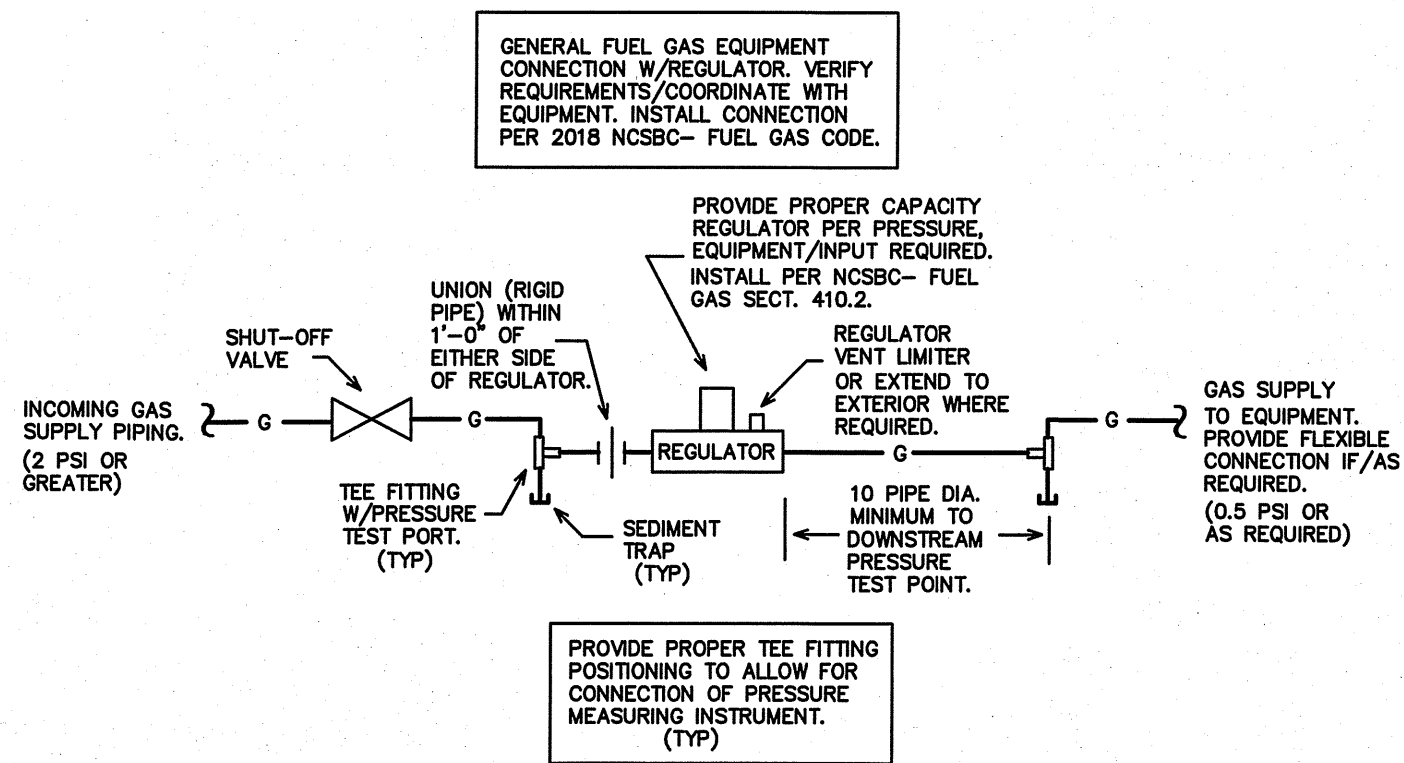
GENERAL FUEL GAS EQUIPMENT CONNECTION W/REGULATOR. VERIFY REQUIREMENTS/COORDINATE WITH EQUIPMENT. INSTALL CONNECTION PER 2018 NCSBC– FUEL GAS CODE.

PROVIDE PROPER CAPACITY REGULATOR PER PRESSURE, EQUIPMENT/INPUT REQUIRED. INSTALL PER NCSBC– FUEL GAS SECT. 410.2.

UNION (RIGID PIPE) WITHIN 1'–0" OF EITHER SIDE OF REGULATOR.

SHUT–OFF VALVE

REGULATOR VENT LIMITER OR EXTEND TO EXTERIOR WHERE REQUIRED.

INCOMING GAS SUPPLY PIPING.
(2 PSI OR GREATER)

G

G

REGULATOR

G

G

GAS SUPPLY TO EQUIPMENT. PROVIDE FLEXIBLE CONNECTION IF/AS REQUIRED.
(0.5 PSI OR AS REQUIRED)

TEE FITTING W/PRESSURE TEST PORT. (TYP)

SEDIMENT TRAP (TYP)

10 PIPE DIA. MINIMUM TO DOWNSTREAM PRESSURE TEST POINT.

PROVIDE PROPER TEE FITTING POSITIONING TO ALLOW FOR CONNECTION OF PRESSURE MEASURING INSTRUMENT. (TYP)